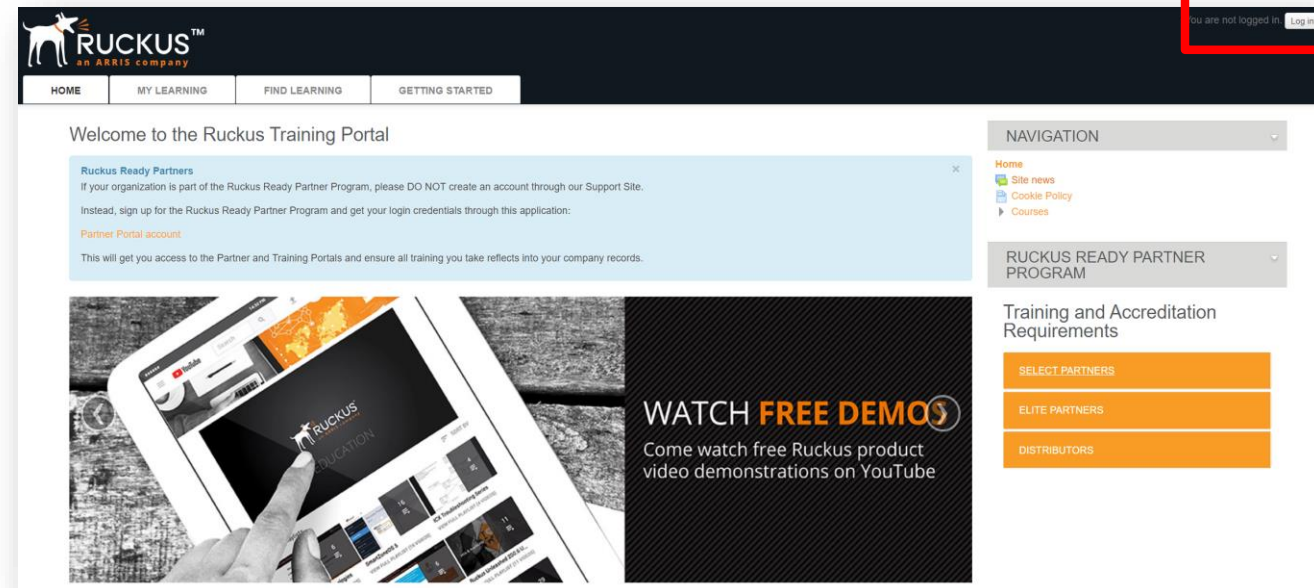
RUCKUS™
an ARRIS company

ou are not logged in. Log in

HOME
MY LEARNING
FIND LEARNING
GETTING STARTED

Welcome to the Ruckus Training Portal

Ruckus Ready Partners
If your organization is part of the Ruckus Ready Partner Program, please DO NOT create an account through our Support Site.

Instead, sign up for the Ruckus Ready Partner Program and get your login credentials through this application:

Partner Portal account

This will get you access to the Partner and Training Portals and ensure all training you take reflects into your company records.

×

RUCKUS
EDUCATION

WATCH FREE DEMOS
Come watch free Ruckus product video demonstrations on YouTube

NAVIGATION
Home
Site news
Cookie Policy
Courses

RUCKUS READY PARTNER PROGRAM

Training and Accreditation Requirements

SELECT PARTNERS
ELITE PARTNERS
DISTRIBUTORS